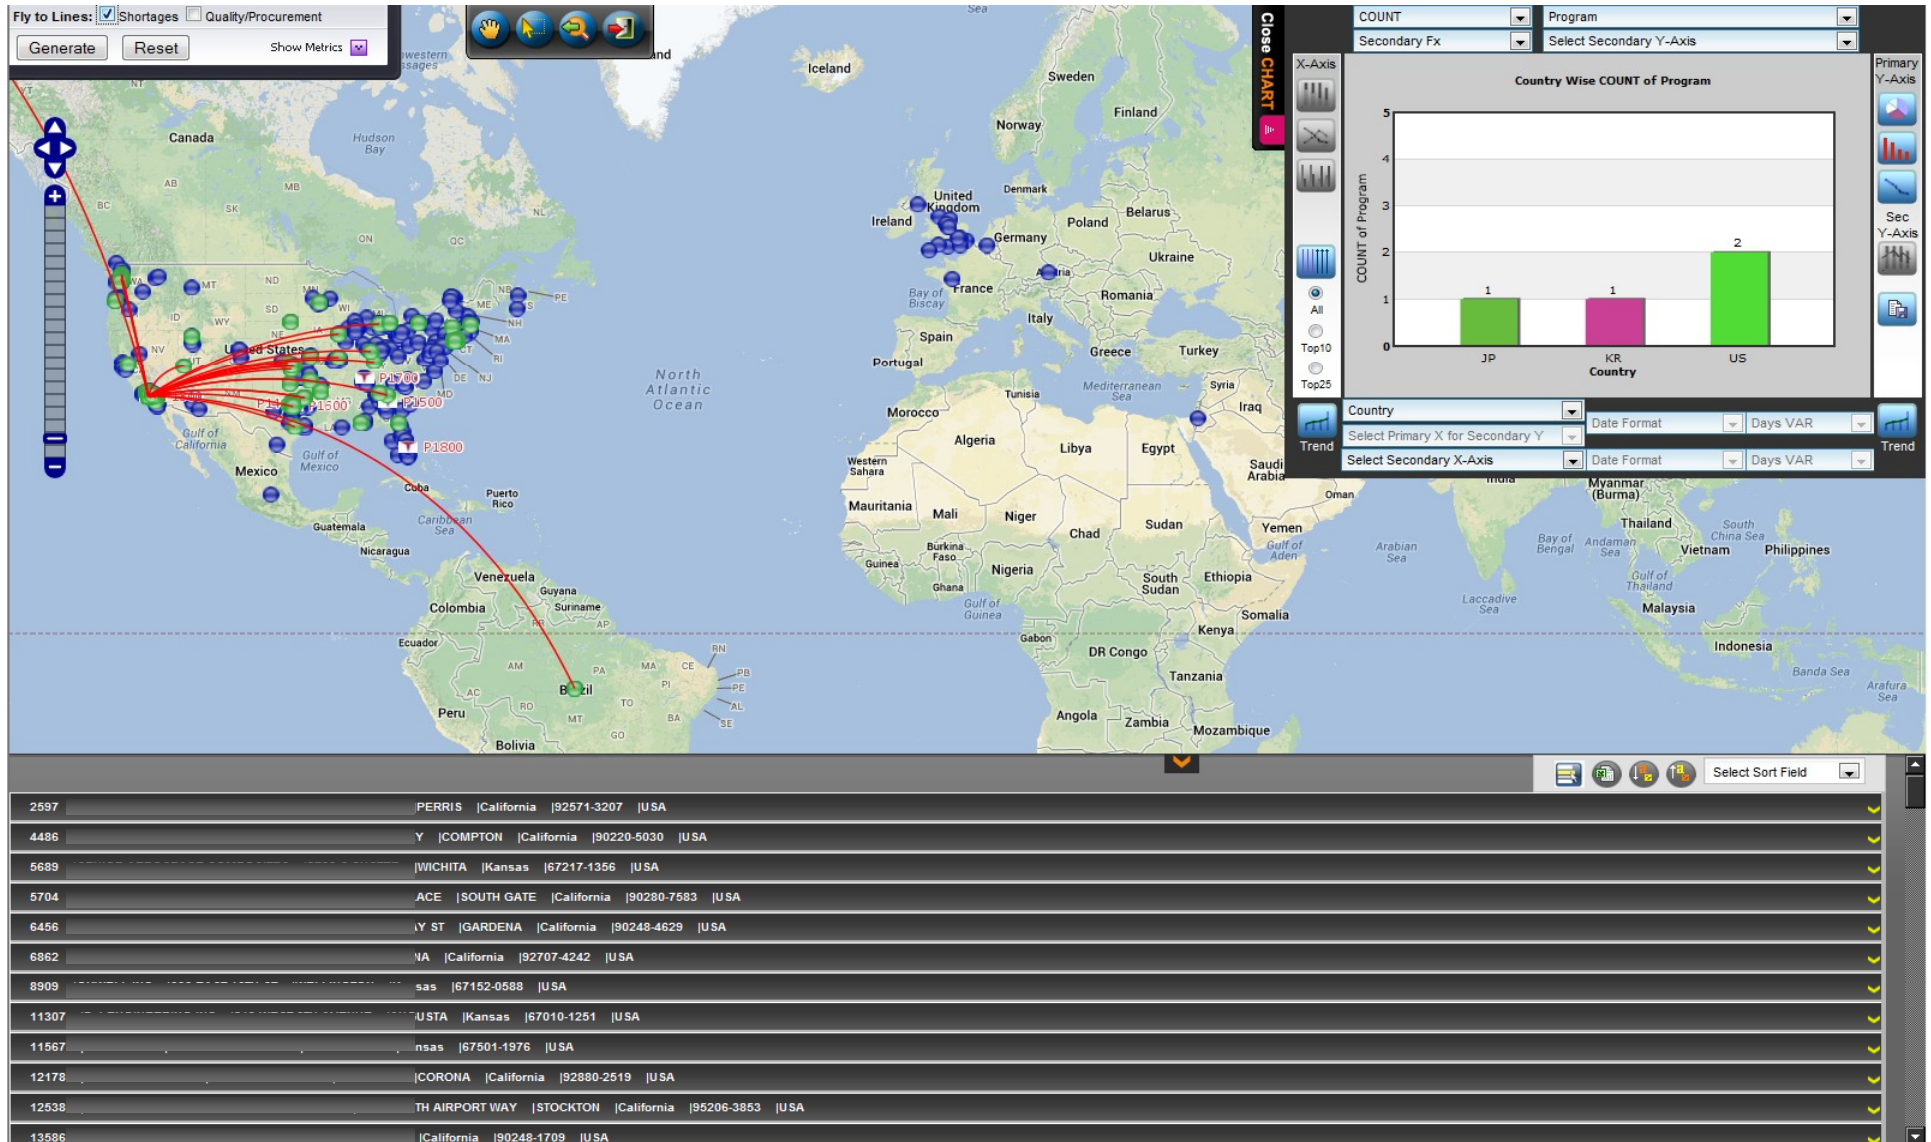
Fly to Lines: Shortages Quality/Procurement
Generate Reset Show Metrics

Close CHART

COUNT | Program
Secondary Fx | Select Secondary Y-Axis

X-Axis
All
Top10
Top25
Trend

Country Wise COUNT of Program

COUNT of Program

| Country | COUNT of Program |
|---|---|
| JP | 1 |
| KR | 1 |
| US | 2 |

Primary Y-Axis
Sec Y-Axis
Trend

Country
Select Primary X for Secondary Y
Select Secondary X-Axis
Date Format | Days VAR
Date Format | Days VAR

Iceland, Sweden, Finland, Norway, Denmark, United Kingdom, Ireland, Poland, Belarus, Germany, Ukraine, France, Romania, Italy, Bay of Biscay, Spain, Portugal, Greece, Turkey, Tunisia, Mediterranean Sea, Syria, Iraq, Morocco, Algeria, Libya, Egypt, Saudi Arabia, Western Sahara, Mauritania, Mali, Niger, Chad, Sudan, Yemen, Gulf of Aden, Oman, Arabian Sea, Burkina Faso, Guinea, Ghana, Nigeria, South Sudan, Ethiopia, Somalia, Gulf of Guinea, Gabon, Kenya, DR Congo, Tanzania, Angola, Zambia, Mozambique, Myanmar (Burma), Bay of Bengal, Andaman Sea, Thailand, South China Sea, Vietnam, Philippines, Gulf of Thailand, Laccadive Sea, Malaysia, Indonesia, Banda Sea, Arafura Sea, Canada, Hudson Bay, United States, North Atlantic Ocean, Gulf of California, Gulf of Mexico, Mexico, Cuba, Puerto Rico, Caribbean Sea, Guatemala, Nicaragua, Venezuela, Guyana, Suriname, Colombia, Ecuador, Peru, Brazil, Bolivia

P1700 P1500 P1500 P1800

Select Sort Field

2597 |PERRIS |California |92571-3207 |USA
4486 Y |COMPTON |California |90220-5030 |USA
5689 |WICHITA |Kansas |67217-1356 |USA
5704 ACE |SOUTH GATE |California |90280-7583 |USA
6456 Y ST |GARDENA |California |90248-4629 |USA
6862 NA |California |92707-4242 |USA
8909 sas |67152-0588 |USA
11307 USTA |Kansas |67010-1251 |USA
11567 nsas |67501-1976 |USA
12178 |CORONA |California |92880-2519 |USA
12538 TH AIRPORT WAY |STOCKTON |California |95206-3853 |USA
13586 |California |90248-1709 |USA